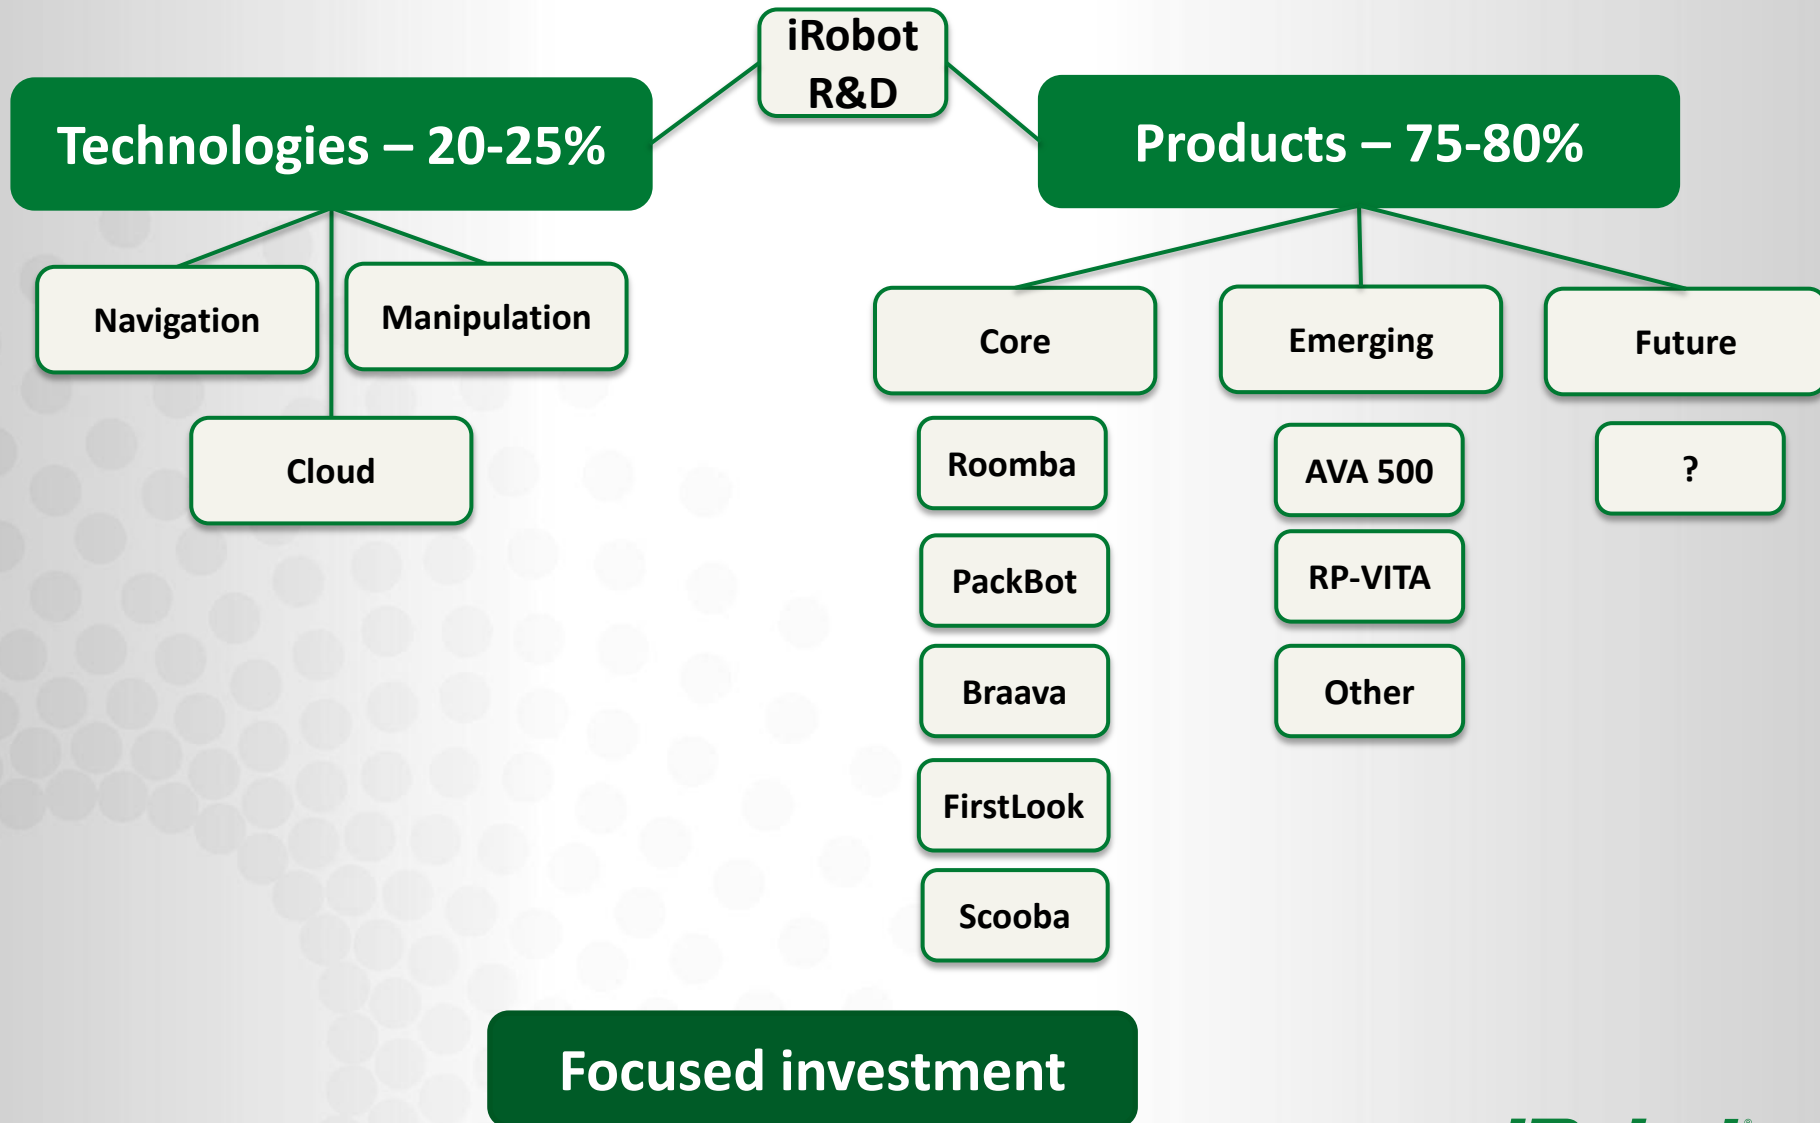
iRobot R&D

Technologies – 20-25%

Navigation

Manipulation

Cloud

Products – 75-80%

Core

Emerging

Future

Roomba

PackBot

Braava

FirstLook

Scooba

AVA 500

RP-VITA

Other

?

Focused investment

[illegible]